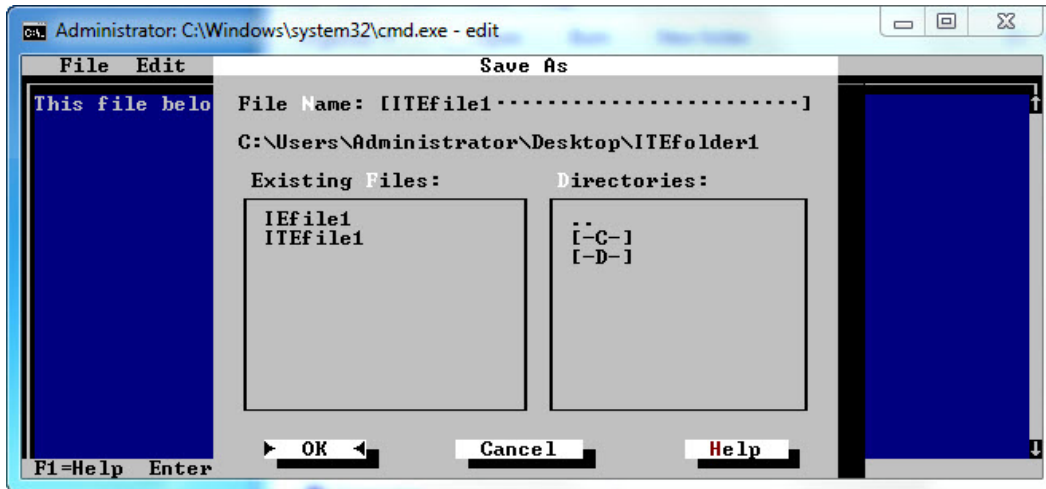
Administrator: C:\Windows\system32\cmd.exe - edit

File Edit

Save As

This file belo

File Name: [ITEfile1························]

C:\Users\Administrator\Desktop\ITEfolder1

Existing Files:

Directories:

IEfile1
ITEfile1

..
[-C-]
[-D-]

OK

Cancel

Help

F1=Help Enter